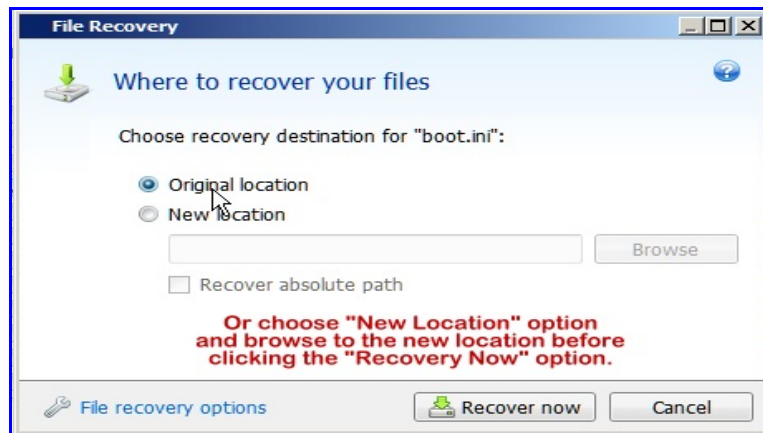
File Recovery

Where to recover your files

Choose recovery destination for "boot.ini":

Original location

New location

Browse

Recover absolute path

Or choose "New Location" option and browse to the new location before clicking the "Recovery Now" option.

File recovery options

Recover now

Cancel